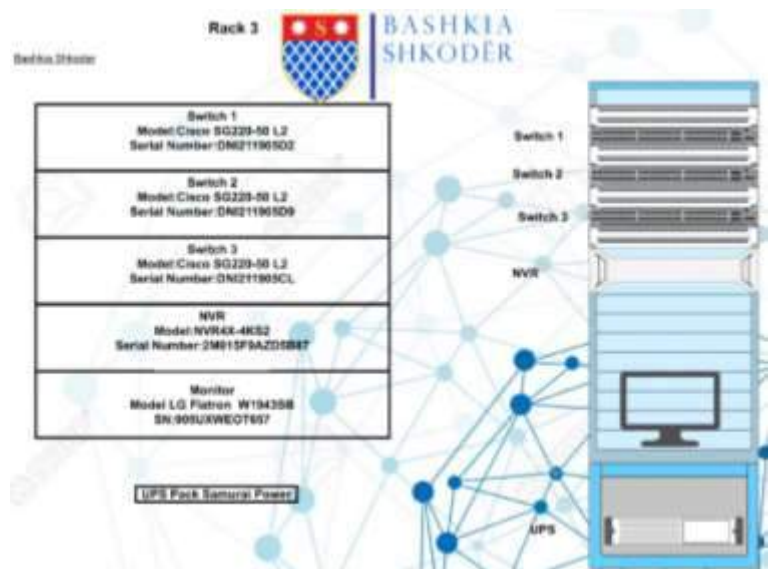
Rack 3

BASHKIA
SHKODËR

Bashkia Shkoder

Switch 1
Model:Cisco SG220-50 L2
Serial Number:DN211965D2

Switch 2
Model:Cisco SG220-50 L2
Serial Number:DN211965D9

Switch 3
Model:Cisco SG220-50 L2
Serial Number:DN211965CL

NVR
Model:NVR4X-4KS2
Serial Number:2M015F9AZD0B87

Monitor
Model LG Flatron W1943SB
SN:909UXWEOT657

UPS Pack Samurai Power

Switch 1

Switch 2

Switch 3

NVR

UPS